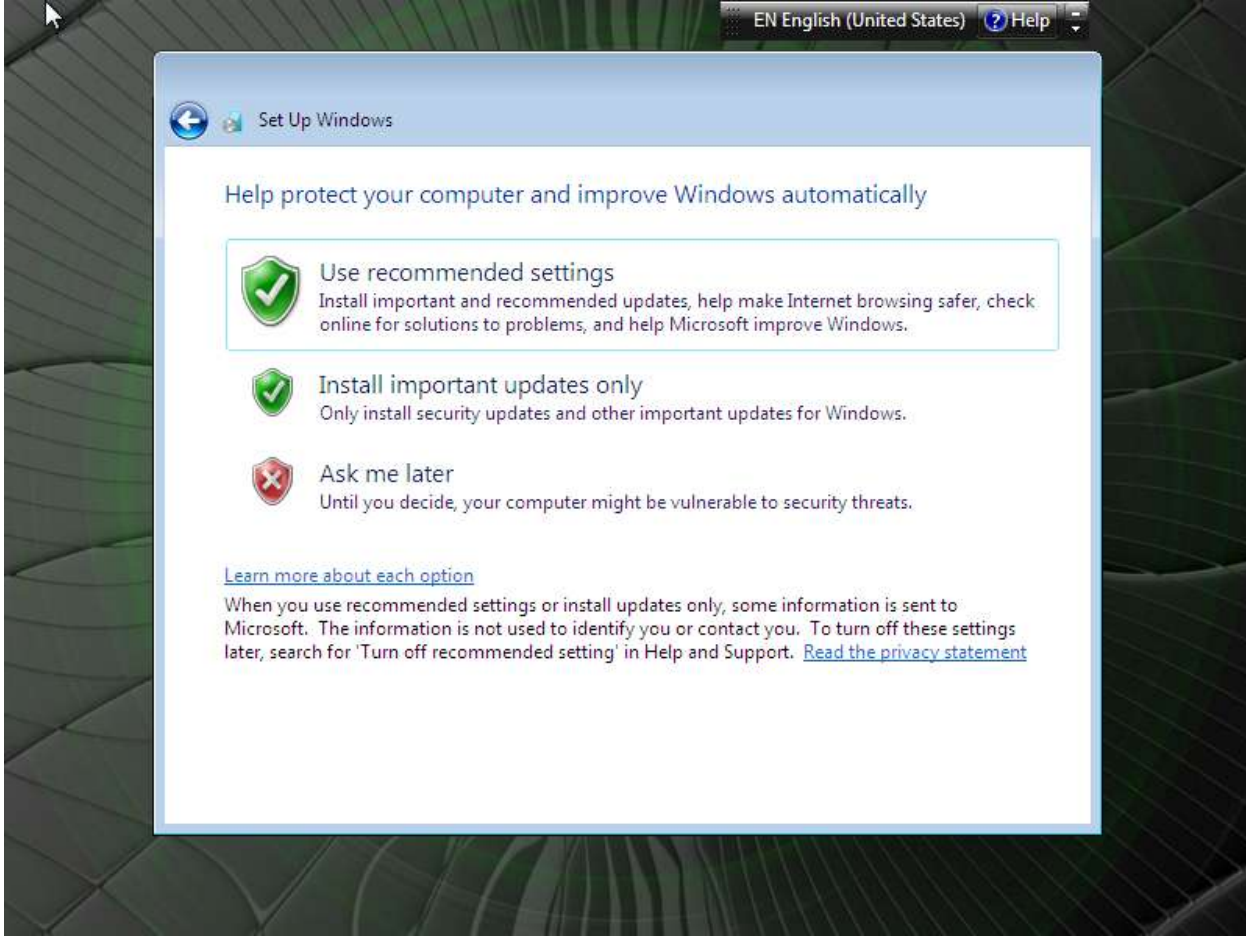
EN English (United States) Help

Set Up Windows

Help protect your computer and improve Windows automatically

Use recommended settings
Install important and recommended updates, help make Internet browsing safer, check online for solutions to problems, and help Microsoft improve Windows.

Install important updates only
Only install security updates and other important updates for Windows.

Ask me later
Until you decide, your computer might be vulnerable to security threats.

Learn more about each option
When you use recommended settings or install updates only, some information is sent to Microsoft. The information is not used to identify you or contact you. To turn off these settings later, search for 'Turn off recommended setting' in Help and Support. Read the privacy statement